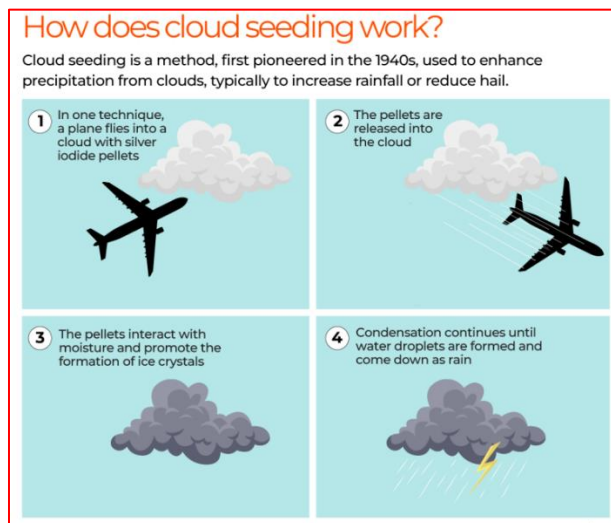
How does cloud seeding work?

Cloud seeding is a method, first pioneered in the 1940s, used to enhance precipitation from clouds, typically to increase rainfall or reduce hail.

1 In one technique, a plane flies into a cloud with silver iodide pellets

2 The pellets are released into the cloud

3 The pellets interact with moisture and promote the formation of ice crystals

4 Condensation continues until water droplets are formed and come down as rain